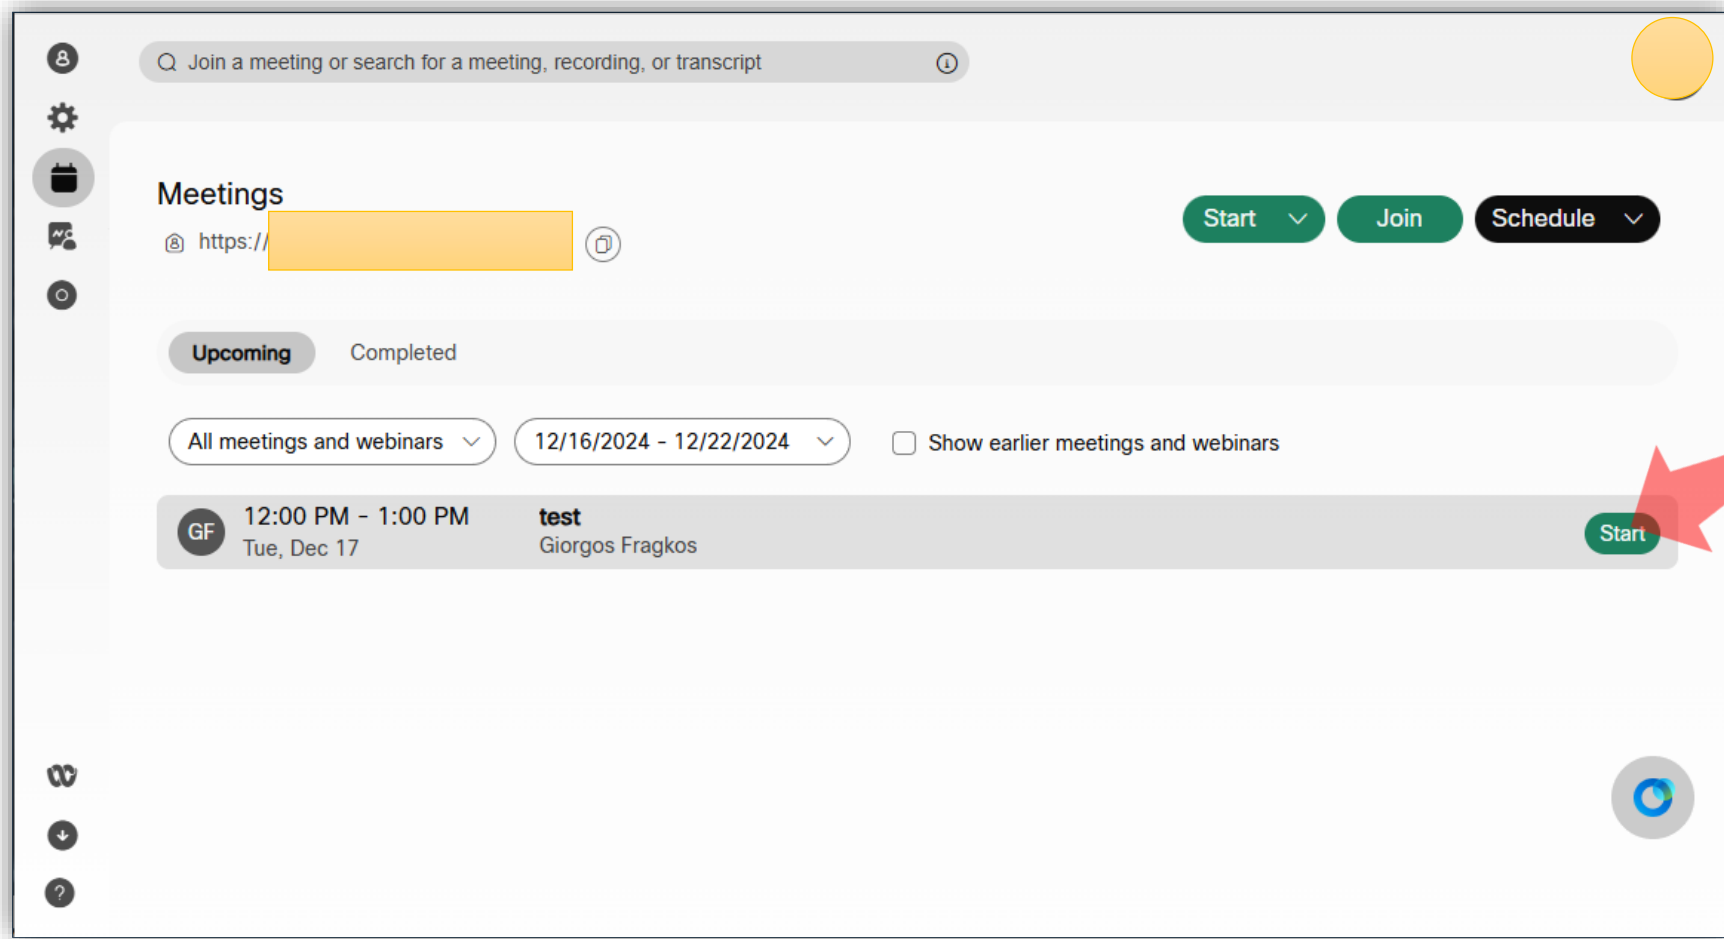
Join a meeting or search for a meeting, recording, or transcript

Meetings

https://

Start
Join
Schedule

Upcoming
Completed

All meetings and webinars
12/16/2024 - 12/22/2024
Show earlier meetings and webinars

GF
12:00 PM - 1:00 PM
Tue, Dec 17
test
Giorgos Fragkos
Start